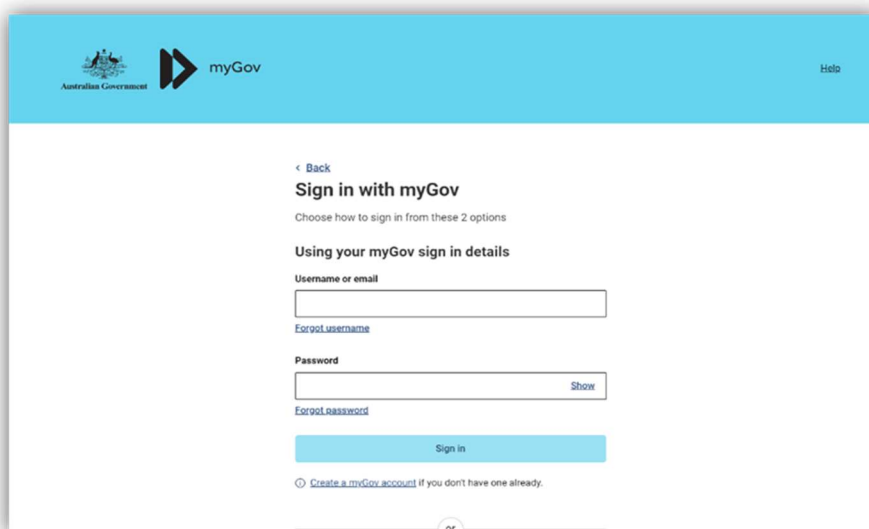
Australian Government

myGov

Help

‹ Back

Sign in with myGov

Choose how to sign in from these 2 options

Using your myGov sign in details

Username or email

Forgot username

Password

Show

Forgot password

Sign in

ⓘ Create a myGov account if you don't have one already.

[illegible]